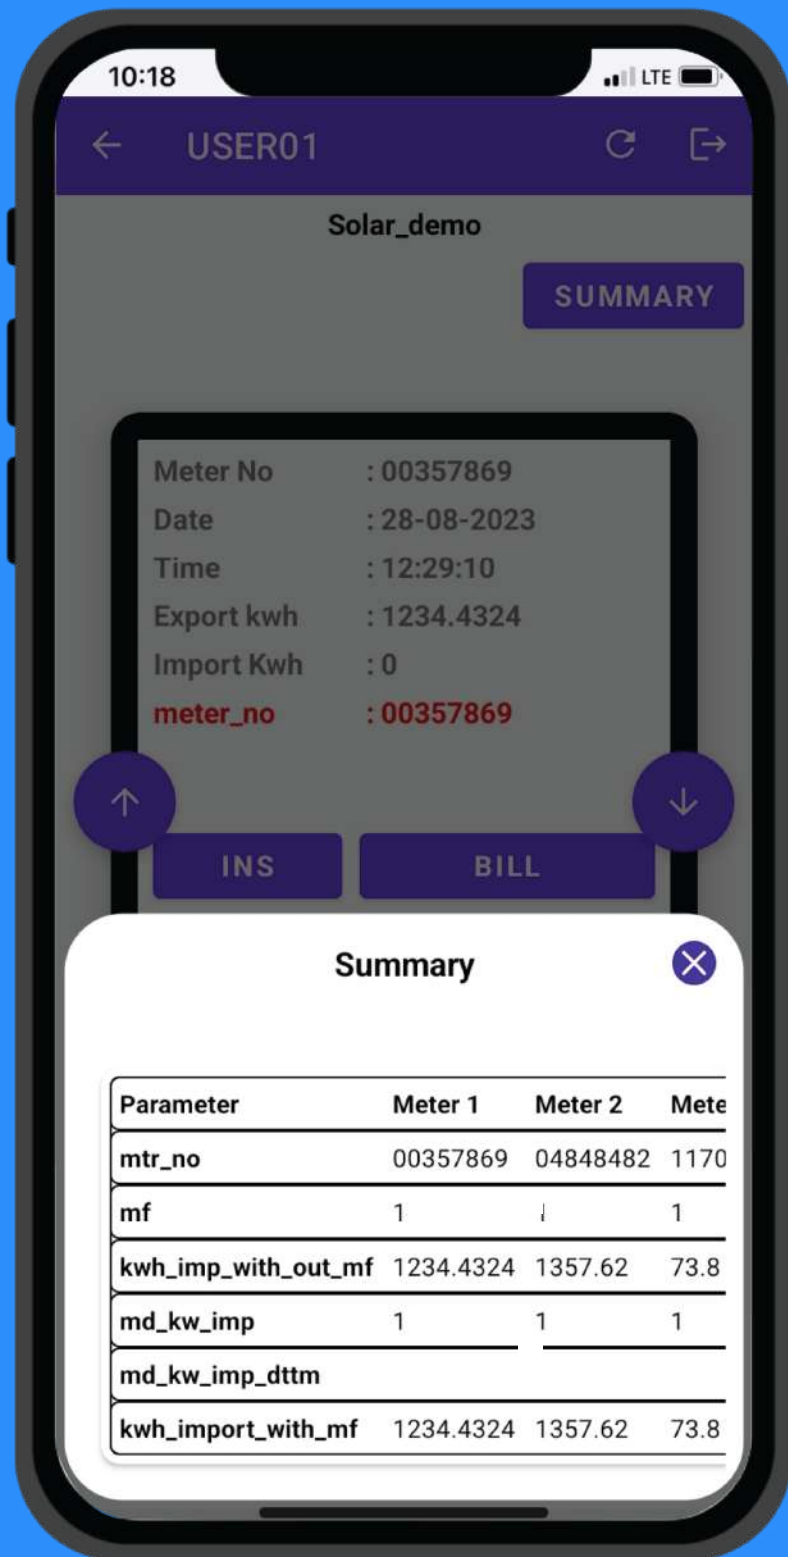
10:18
LTE

USER01

Solar_demo

SUMMARY

Meter No : 00357869
Date : 28-08-2023
Time : 12:29:10
Export kwh : 1234.4324
Import Kwh : 0
meter_no : 00357869

INS
BILL

Summary

| Parameter | Meter 1 | Meter 2 | Mete |
|---|---|---|---|
| mtr_no | 00357869 | 04848482 | 1170 |
| mf | 1 | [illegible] | 1 |
| kwh_imp_with_out_mf | 1234.4324 | 1357.62 | 73.8 |
| md_kw_imp | 1 | 1 | 1 |
| md_kw_imp_dttm | | | |
| kwh_import_with_mf | 1234.4324 | 1357.62 | 73.8 |